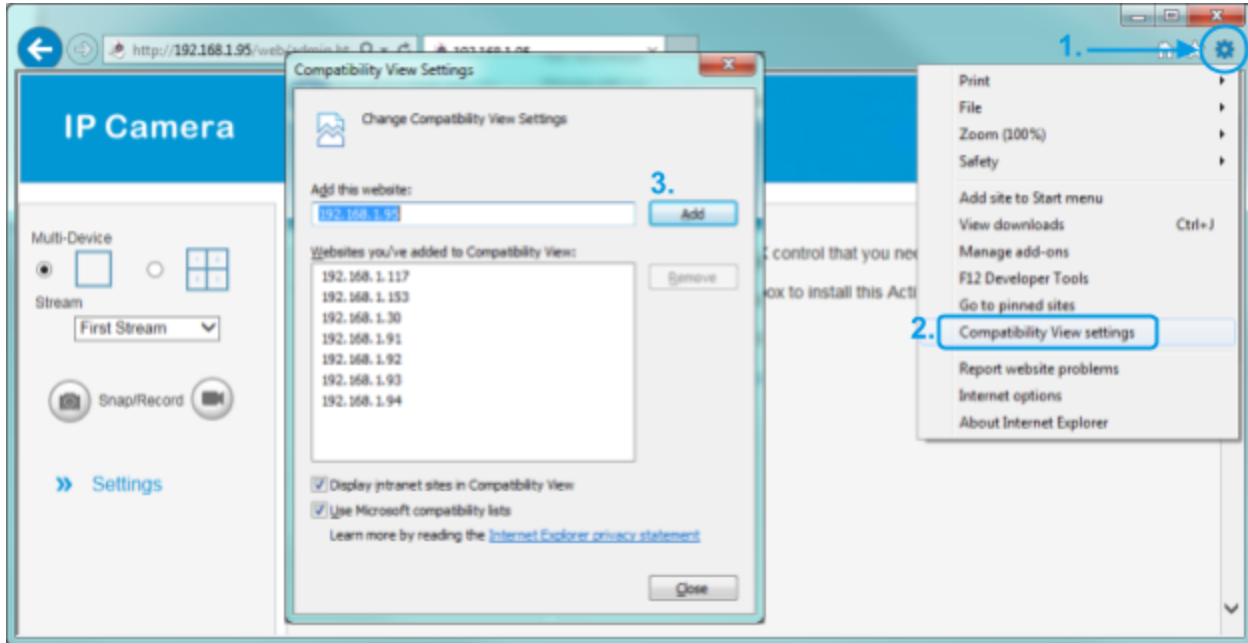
http://192.168.1.95/web/admin.ht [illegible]

192.168.1.95

1.

IP Camera

Multi-Device

Stream

First Stream

Snap/Record

» Settings

control that you ne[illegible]

ox to install this Acti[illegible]

Compatibility View Settings

Change Compatibility View Settings

Add this website:

192.168.1.95

3.

Add

Websites you've added to Compatibility View:

192.168.1.117
192.168.1.153
192.168.1.30
192.168.1.91
192.168.1.92
192.168.1.93
192.168.1.94

Remove

Display intranet sites in Compatibility View

Use Microsoft compatibility lists

Learn more by reading the Internet Explorer privacy statement

Close

Print
File
Zoom (100%)
Safety
Add site to Start menu
View downloads Ctrl+J
Manage add-ons
F12 Developer Tools
Go to pinned sites
2. Compatibility View settings
Report website problems
Internet options
About Internet Explorer